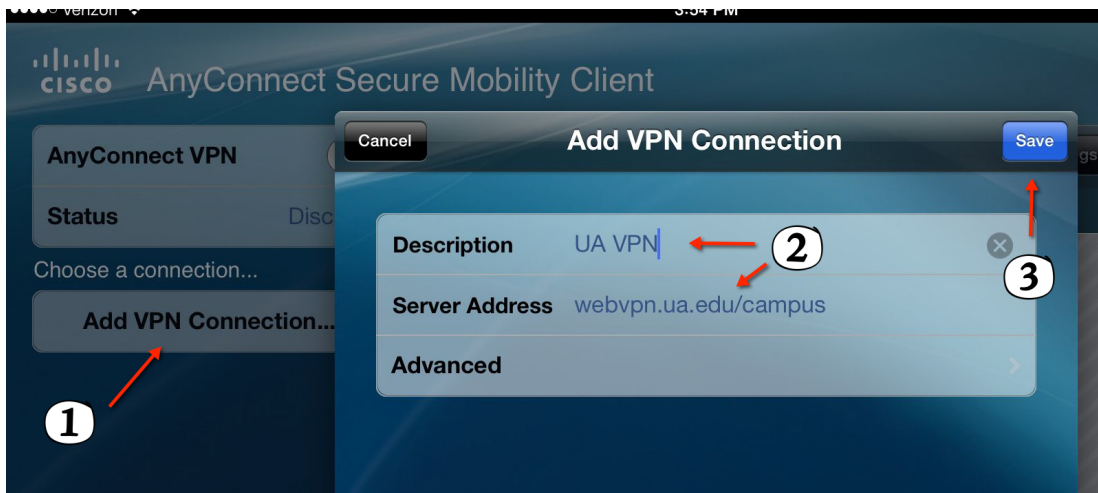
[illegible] Verizon
3:54 PM

cisco AnyConnect Secure Mobility Client

AnyConnect VPN
Status Disc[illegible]
Choose a connection...
Add VPN Connection...

Cancel
Add VPN Connection
Save

Description UA VPN
Server Address webvpn.ua.edu/campus
Advanced

1
2
3